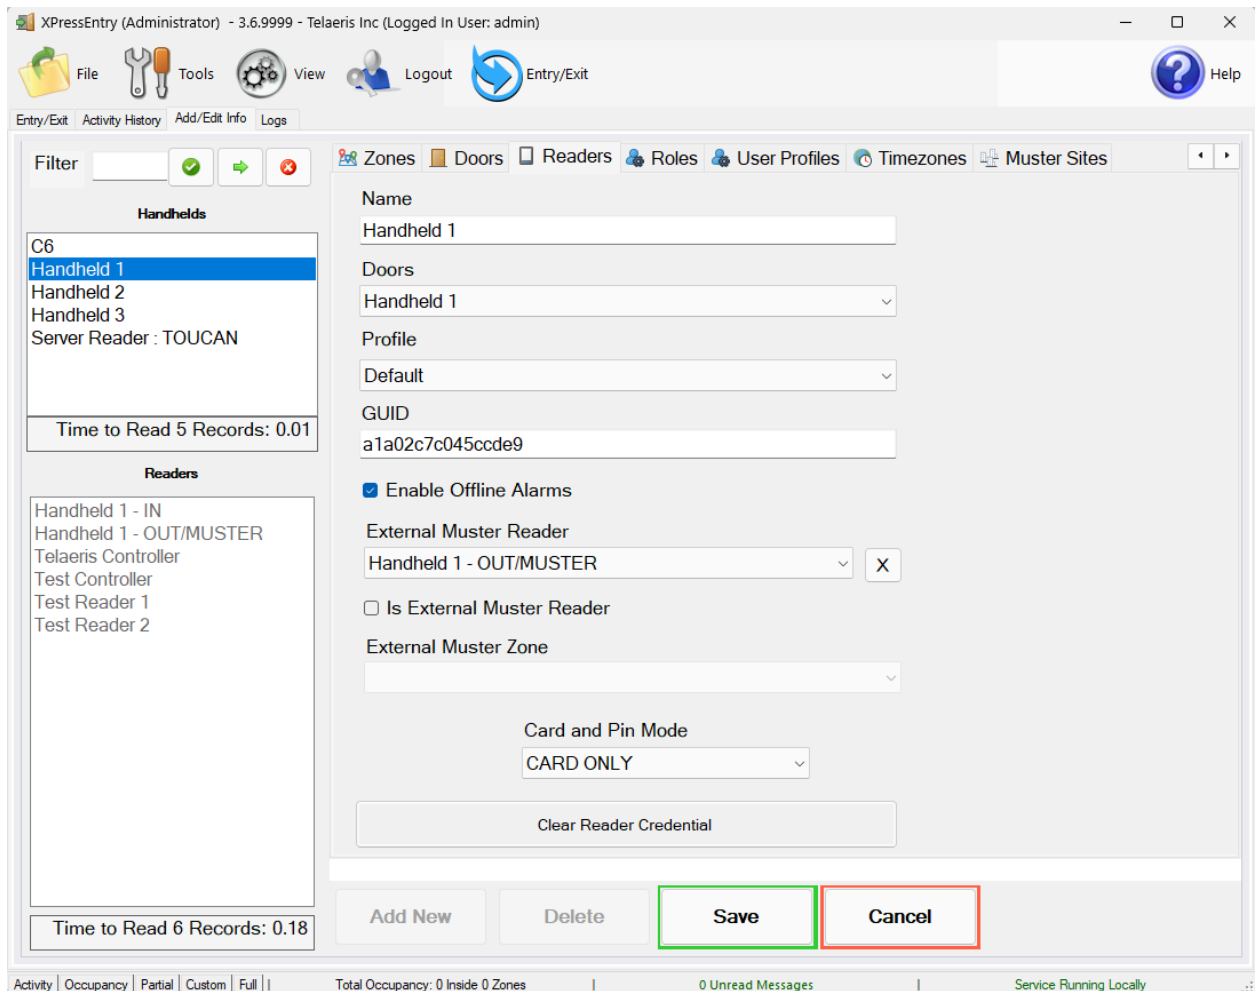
XPressEntry (Administrator) - 3.6.9999 - Telaeris Inc (Logged In User: admin)

File Tools View Logout Entry/Exit Help

Entry/Exit | Activity History | Add/Edit Info | Logs

Filter

Handhelds

C6
Handheld 1
Handheld 2
Handheld 3
Server Reader : TOUCAN

Time to Read 5 Records: 0.01

Readers

Handheld 1 - IN
Handheld 1 - OUT/MUSTER
Telaeris Controller
Test Controller
Test Reader 1
Test Reader 2

Time to Read 6 Records: 0.18

Zones | Doors | Readers | Roles | User Profiles | Timezones | Muster Sites

Name
Handheld 1

Doors
Handheld 1

Profile
Default

GUID
a1a02c7c045ccde9

Enable Offline Alarms

External Muster Reader
Handheld 1 - OUT/MUSTER
X

Is External Muster Reader

External Muster Zone

Card and Pin Mode
CARD ONLY

Clear Reader Credential

Add New | Delete | Save | Cancel

Activity | Occupancy | Partial | Custom | Full | | Total Occupancy: 0 Inside 0 Zones | 0 Unread Messages | Service Running Locally